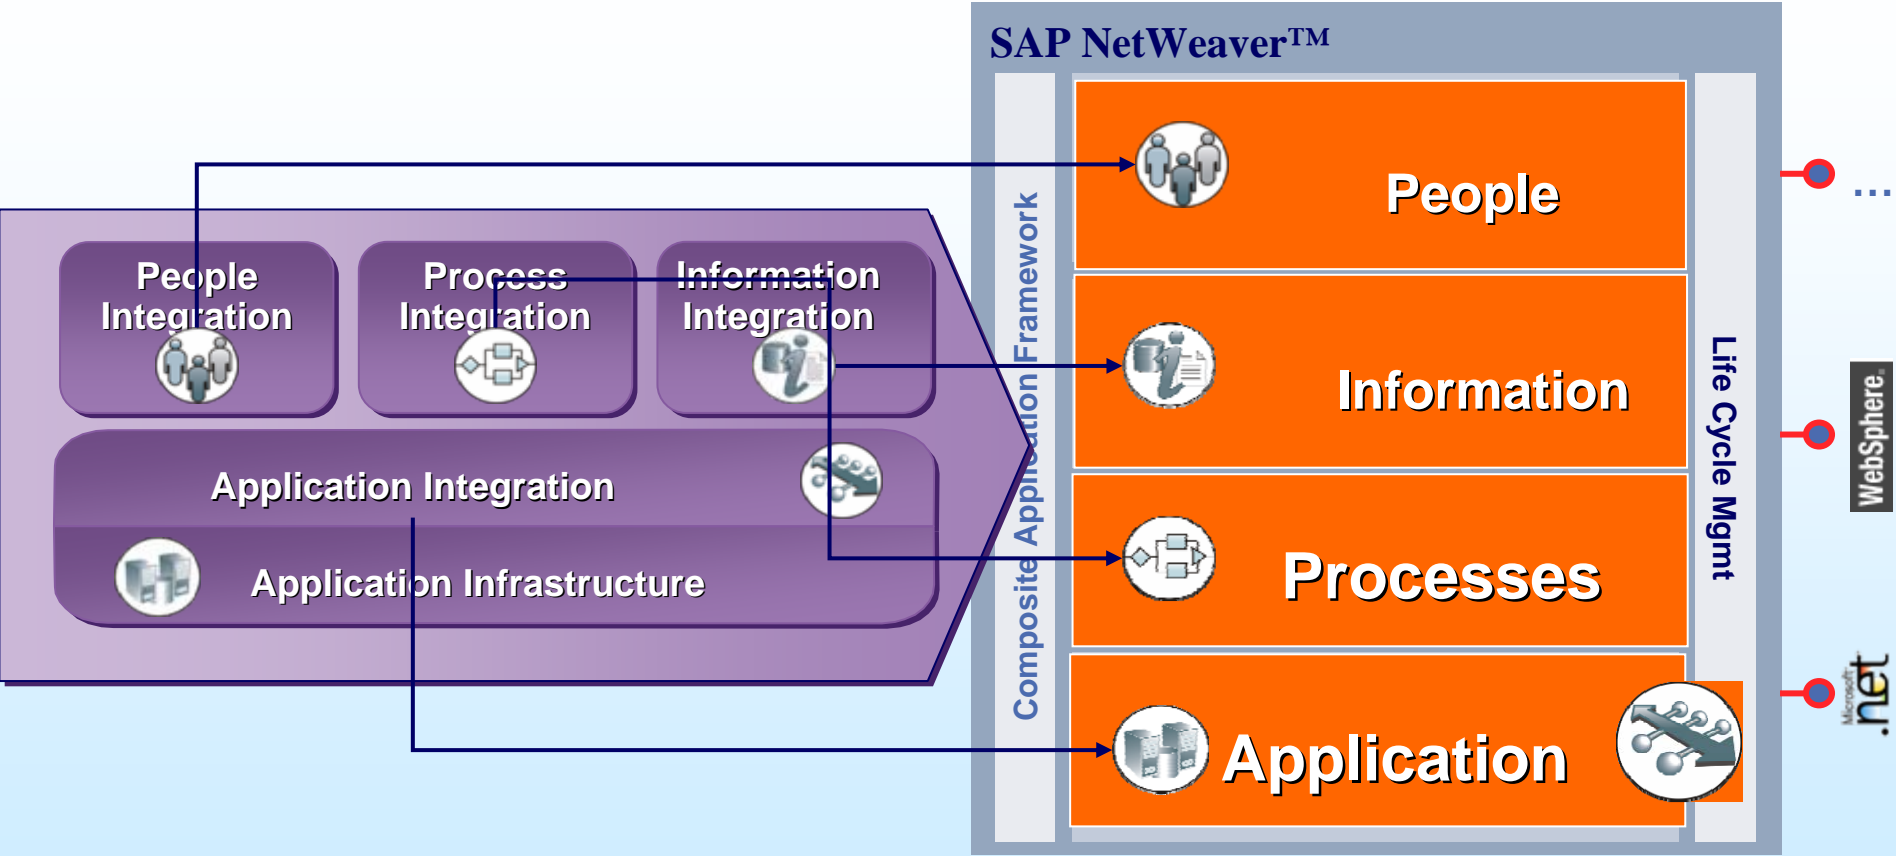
SAP NetWeaver™

People Integration

Process Integration

Information Integration

Application Integration

Application Infrastructure

Composite Application Framework

People

Information

Processes

Application

Life Cycle Mgmt

...

WebSphere.

Microsoft .net